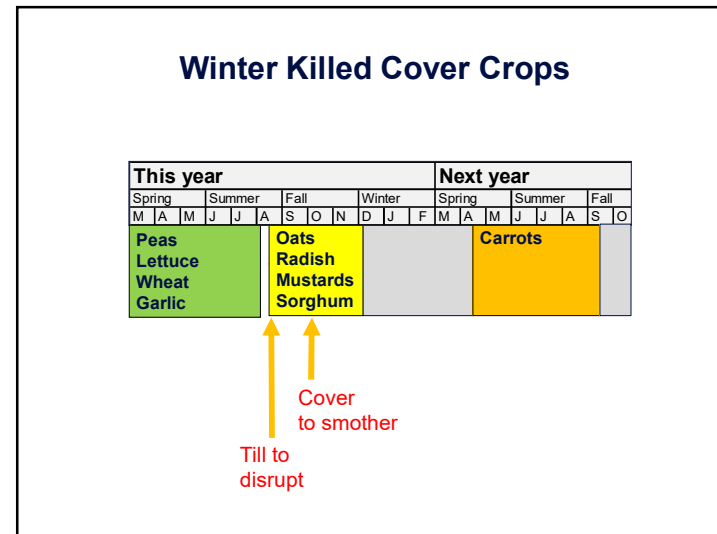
Winter Killed Cover Crops

| This year | | | | | | | | | | Next year | | | | | | |
|---|---|---|---|---|---|---|---|---|---|---|---|---|---|---|---|---|
| Spring | | | Summer | | | Fall | | | Winter | | | Spring | | | Summer | | Fall |
| M | A | M | J | J | A | S | O | N | D | J | F | M | A | M | J | J | A | S | O |

Peas
Lettuce
Wheat
Garlic

Oats
Radish
Mustards
Sorghum

Carrots

Cover to smother

Till to disrupt